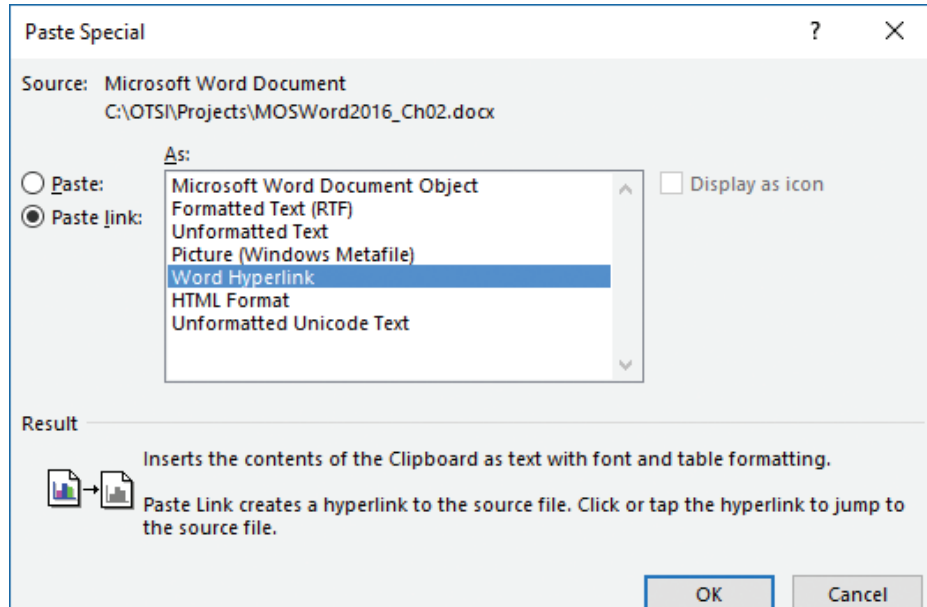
Paste Special

?

×

Source: Microsoft Word Document
C:\OTSI\Projects\MOSWord2016_Ch02.docx

As:

Paste:

Paste link:

Microsoft Word Document Object
Formatted Text (RTF)
Unformatted Text
Picture (Windows Metafile)
Word Hyperlink
HTML Format
Unformatted Unicode Text

Display as icon

Result

Inserts the contents of the Clipboard as text with font and table formatting.

Paste Link creates a hyperlink to the source file. Click or tap the hyperlink to jump to the source file.

OK

Cancel